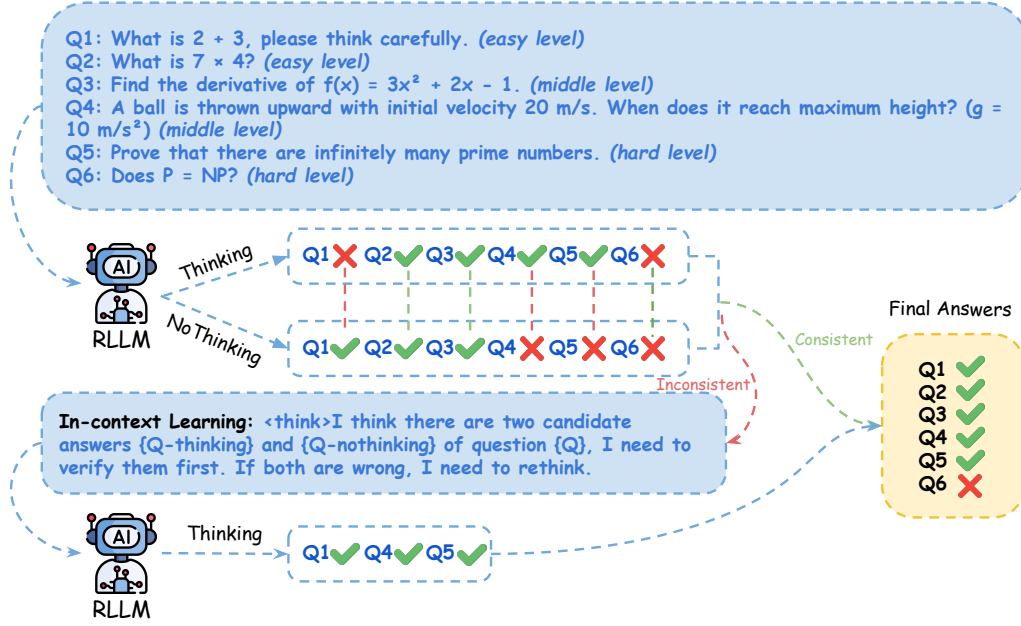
Q1: What is 2 + 3, please think carefully. *(easy level)*
Q2: What is 7 × 4? *(easy level)*
Q3: Find the derivative of $f(x) = 3x^2 + 2x - 1$. *(middle level)*
Q4: A ball is thrown upward with initial velocity 20 m/s. When does it reach maximum height? ($g = 10\ m/s^2$) *(middle level)*
Q5: Prove that there are infinitely many prime numbers. *(hard level)*
Q6: Does P = NP? *(hard level)*

AI
RLLM

Thinking

Q1 Q2 Q3 Q4 Q5 Q6

NoThinking

Q1 Q2 Q3 Q4 Q5 Q6

Consistent

Inconsistent

Final Answers

Q1
Q2
Q3
Q4
Q5
Q6

In-context Learning: <think>I think there are two candidate answers {Q-thinking} and {Q-nothinking} of question {Q}, I need to verify them first. If both are wrong, I need to rethink.

AI
RLLM

Thinking

Q1 Q4 Q5